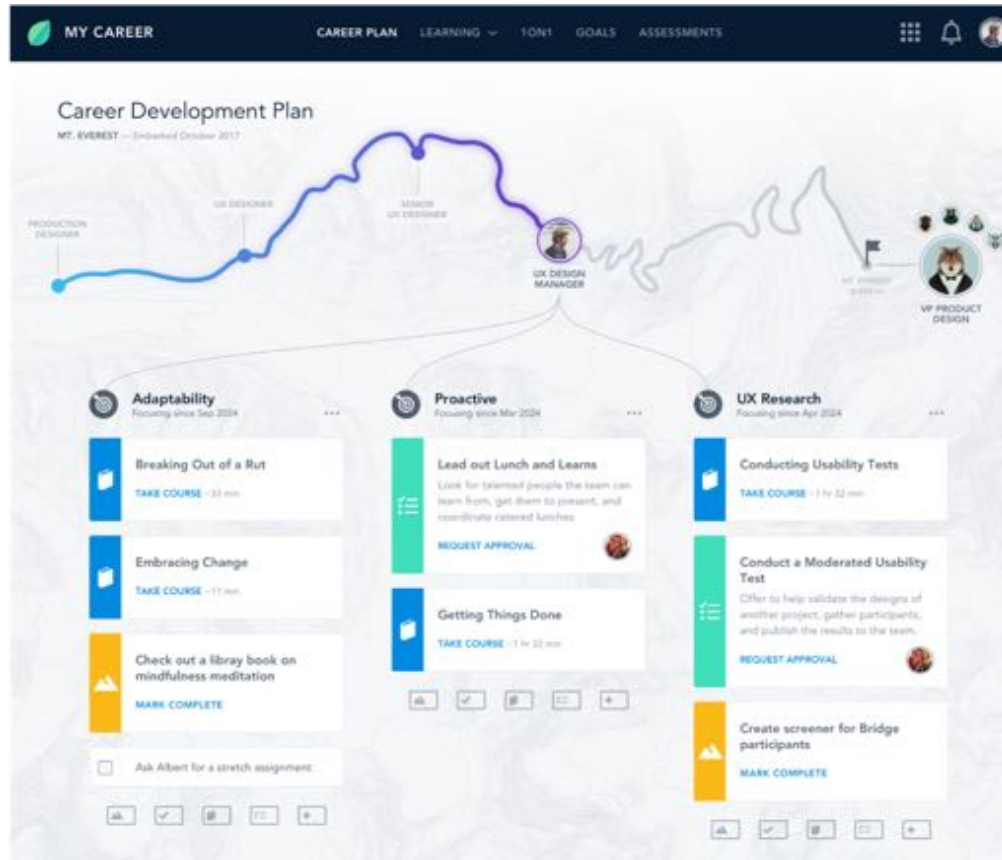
MY CAREER

CAREER PLAN LEARNING 1ON1 GOALS ASSESSMENTS

Career Development Plan

MT. EVEREST — Embarked October 2017

PRODUCTION DESIGNER

UX DESIGNER

SENIOR UX DESIGNER

UX DESIGN MANAGER

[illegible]

VP PRODUCT DESIGN

Adaptability
Focusing since Sep 2024

Breaking Out of a Rut
TAKE COURSE · 33 min

Embracing Change
TAKE COURSE · 11 min

Check out a libray book on mindfulness meditation
MARK COMPLETE

Ask Albert for a stretch assignment

Proactive
Focusing since Mar 2024

Lead out Lunch and Learns
Look for talented people the team can learn from, get them to present, and coordinate catered lunches
REQUEST APPROVAL

Getting Things Done
TAKE COURSE · 1 hr 32 min

UX Research
Focusing since Apr 2024

Conducting Usability Tests
TAKE COURSE · 1 hr 32 min

Conduct a Moderated Usability Test
Offer to help validate the designs of another project, gather participants, and publish the results to the team.
REQUEST APPROVAL

Create screener for Bridge participants
MARK COMPLETE